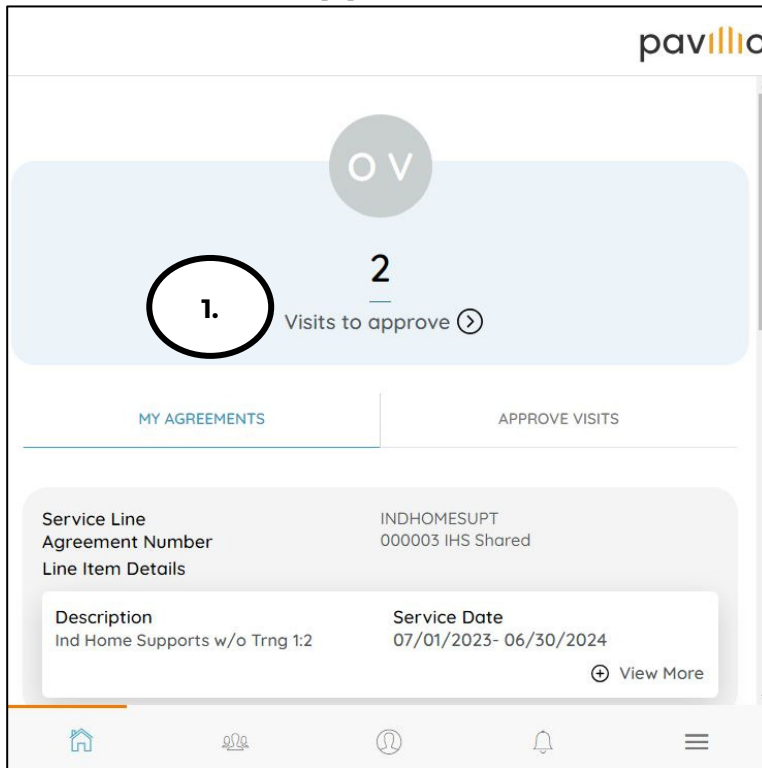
pavillio

O V

2

1.

Visits to approve

MY AGREEMENTS

APPROVE VISITS

Service Line
Agreement Number
Line Item Details

INDHOMESUPT
000003 IHS Shared

Description
Ind Home Supports w/o Trng 1:2

Service Date
07/01/2023- 06/30/2024

View More